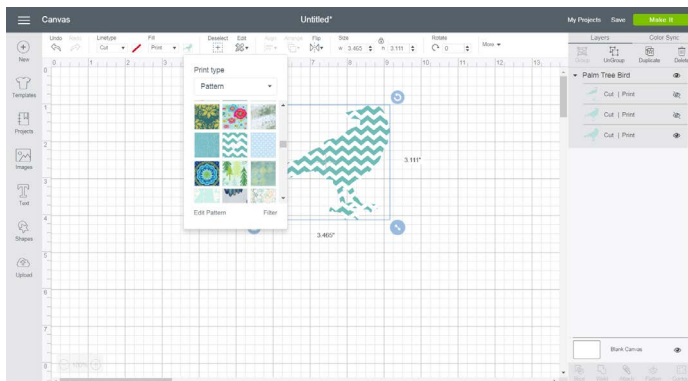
Canvas

Untitled*

My Projects Save Make It

Undo Redo Linetype Cut Fill Print Deselect Edit Align Arrange Flip Size W 3.465 H 3.111 Rotate 0 More

Layers Color Sync

Group UnGroup Duplicate Delete

Palm Tree Bird

Cut | Print

Cut | Print

Cut | Print

New

Templates

Projects

Images

Text

Shapes

Upload

Print type

Pattern

Edit Pattern Filter

3.111"

3.465"

Blank Canvas

0 1 2 3 7 8 9 10 11 12 13

1 2 3 4 5 6 7 8